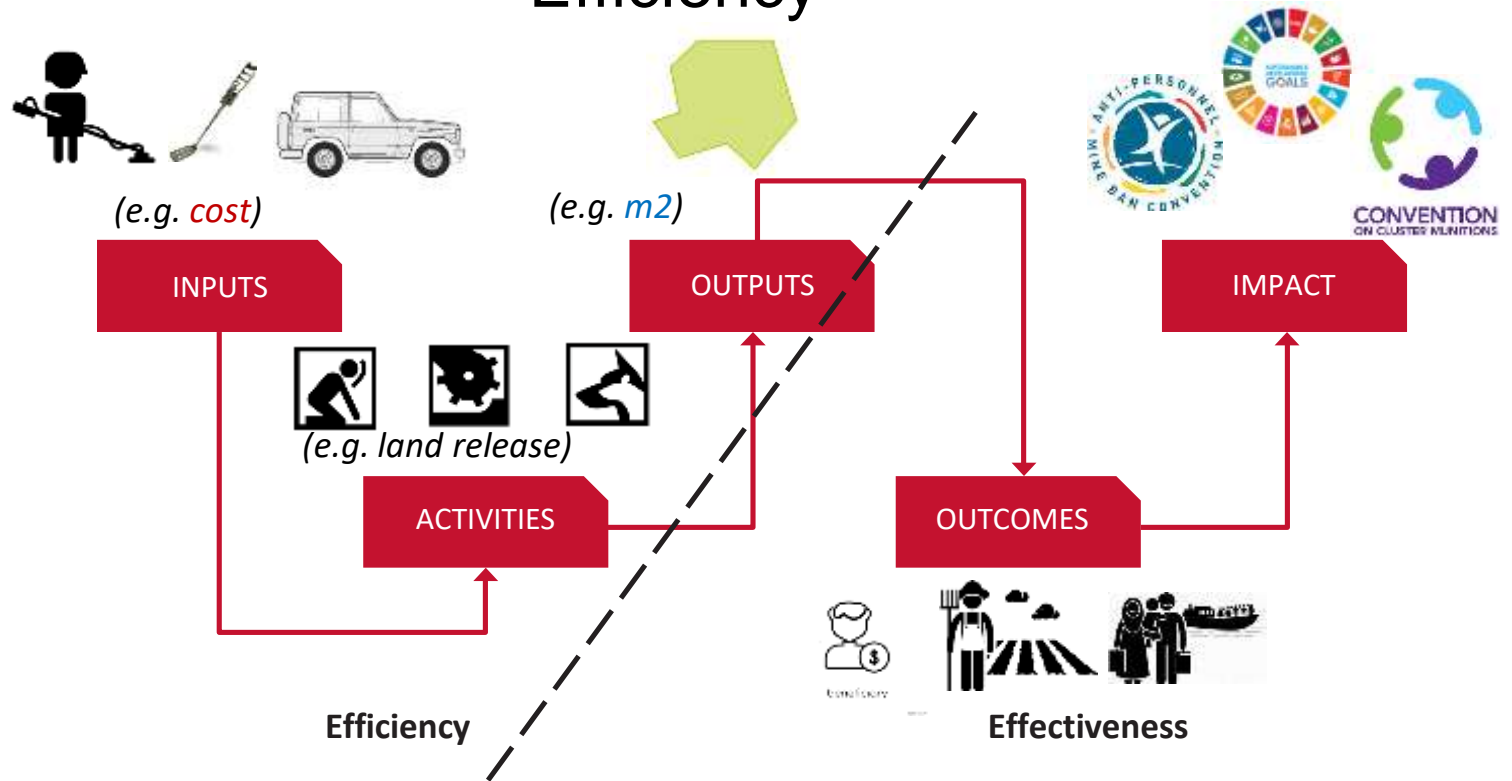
Efficiency

(e.g. cost)

(e.g. m2)

INPUTS

OUTPUTS

IMPACT

ANTI-PERSONNEL MINE BAN CONVENTION

GOALS

CONVENTION ON CLUSTER MUNITIONS

(e.g. land release)

ACTIVITIES

OUTCOMES

beneficiary

Efficiency

Effectiveness